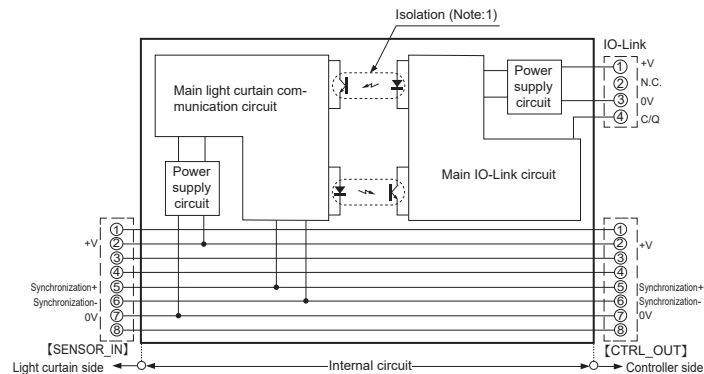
Isolation (Note:1)

IO-Link

Main light curtain communication circuit

Power supply circuit

① +V
② N.C.
③ 0V
④ C/Q

Main IO-Link circuit

Power supply circuit

+V
Synchronization+
Synchronization-
0V

①
②
③
④
⑤
⑥
⑦
⑧

①
②
③
④
⑤
⑥
⑦
⑧

+V
Synchronization+
Synchronization-
0V

【SENSOR_IN】
【CTRL_OUT】

Light curtain side
Internal circuit
Controller side